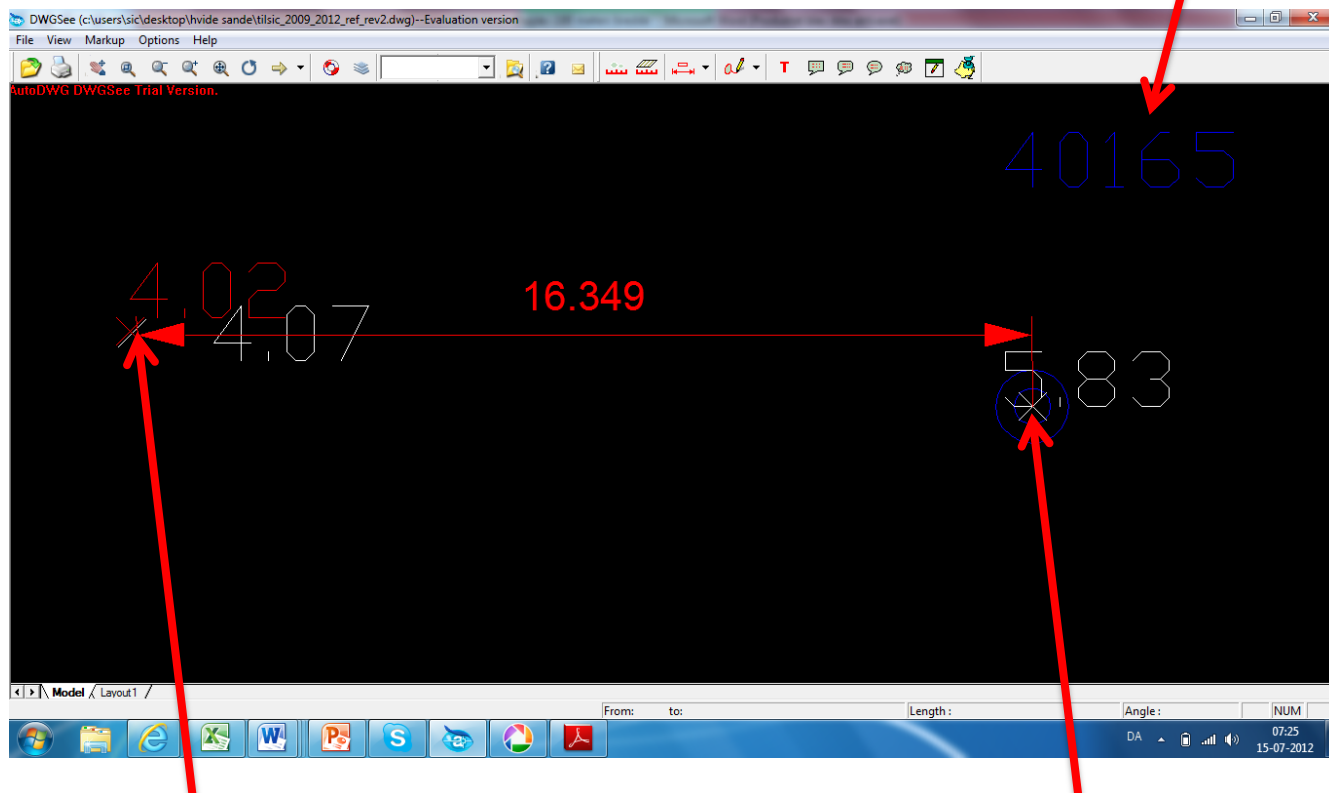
DWGSee (c:\users\sic\desktop\hvide sande\tilsic_2009_2012_ref_rev2.dwg)--Evaluation version

File View Markup Options Help

T

AutoDWG DWGSee Trial Version.

40165

4.02

16.349

4.07

5.83

Model Layout1

From: to: Length : Angle : NUM

DA

07:25
15-07-2012